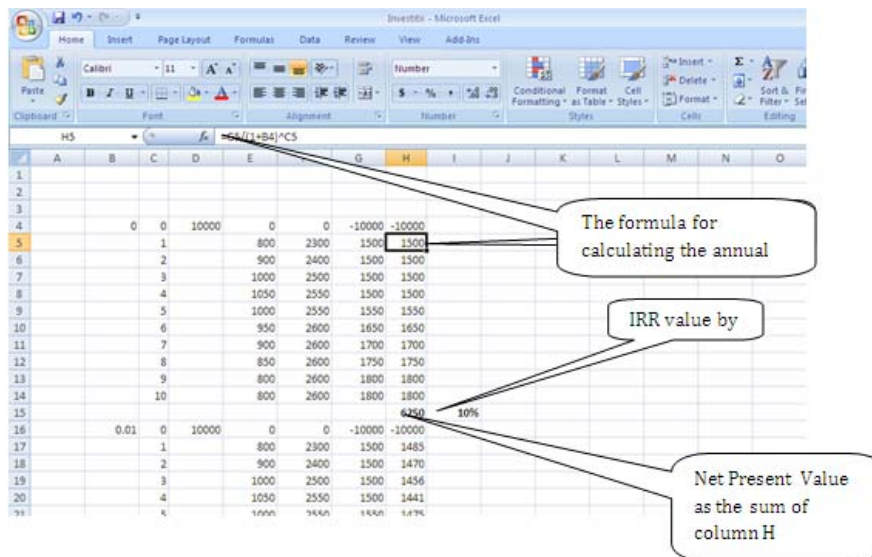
Investitii - Microsoft Excel

Home Insert Page Layout Formulas Data Review View Add-Ins

Paste Calibri 11 A A Number Conditional Formatting Format as Table Cell Styles Insert Delete Format Sort & Filter

Clipboard Font Alignment Number Styles Cells Editing

H5 $f_x$ =G5/(1+B4)^C5

| | A | B | C | D | E | F | G | H | I | J | K | L | M | N | O |
|---|---|---|---|---|---|---|---|---|---|---|---|---|---|---|---|
| 1 | | | | | | | | | | | | | | | |
| 2 | | | | | | | | | | | | | | | |
| 3 | | | | | | | | | | | | | | | |
| 4 | | 0 | 0 | 10000 | 0 | 0 | -10000 | -10000 | | | | | | | |
| 5 | | | 1 | | 800 | 2300 | 1500 | 1500 | | | | | | | |
| 6 | | | 2 | | 900 | 2400 | 1500 | 1500 | | | | | | | |
| 7 | | | 3 | | 1000 | 2500 | 1500 | 1500 | | | | | | | |
| 8 | | | 4 | | 1050 | 2550 | 1500 | 1500 | | | | | | | |
| 9 | | | 5 | | 1000 | 2550 | 1550 | 1550 | | | | | | | |
| 10 | | | 6 | | 950 | 2600 | 1650 | 1650 | | | | | | | |
| 11 | | | 7 | | 900 | 2600 | 1700 | 1700 | | | | | | | |
| 12 | | | 8 | | 850 | 2600 | 1750 | 1750 | | | | | | | |
| 13 | | | 9 | | 800 | 2600 | 1800 | 1800 | | | | | | | |
| 14 | | | 10 | | 800 | 2600 | 1800 | 1800 | | | | | | | |
| 15 | | | | | | | | 6250 | 10% | | | | | | |
| 16 | | 0.01 | 0 | 10000 | 0 | 0 | -10000 | -10000 | | | | | | | |
| 17 | | | 1 | | 800 | 2300 | 1500 | 1485 | | | | | | | |
| 18 | | | 2 | | 900 | 2400 | 1500 | 1470 | | | | | | | |
| 19 | | | 3 | | 1000 | 2500 | 1500 | 1456 | | | | | | | |
| 20 | | | 4 | | 1050 | 2550 | 1500 | 1441 | | | | | | | |
| 21 | | | 5 | | 1000 | 2550 | 1550 | 1475 | | | | | | | |

The formula for calculating the annual

IRR value by

Net Present Value as the sum of column H